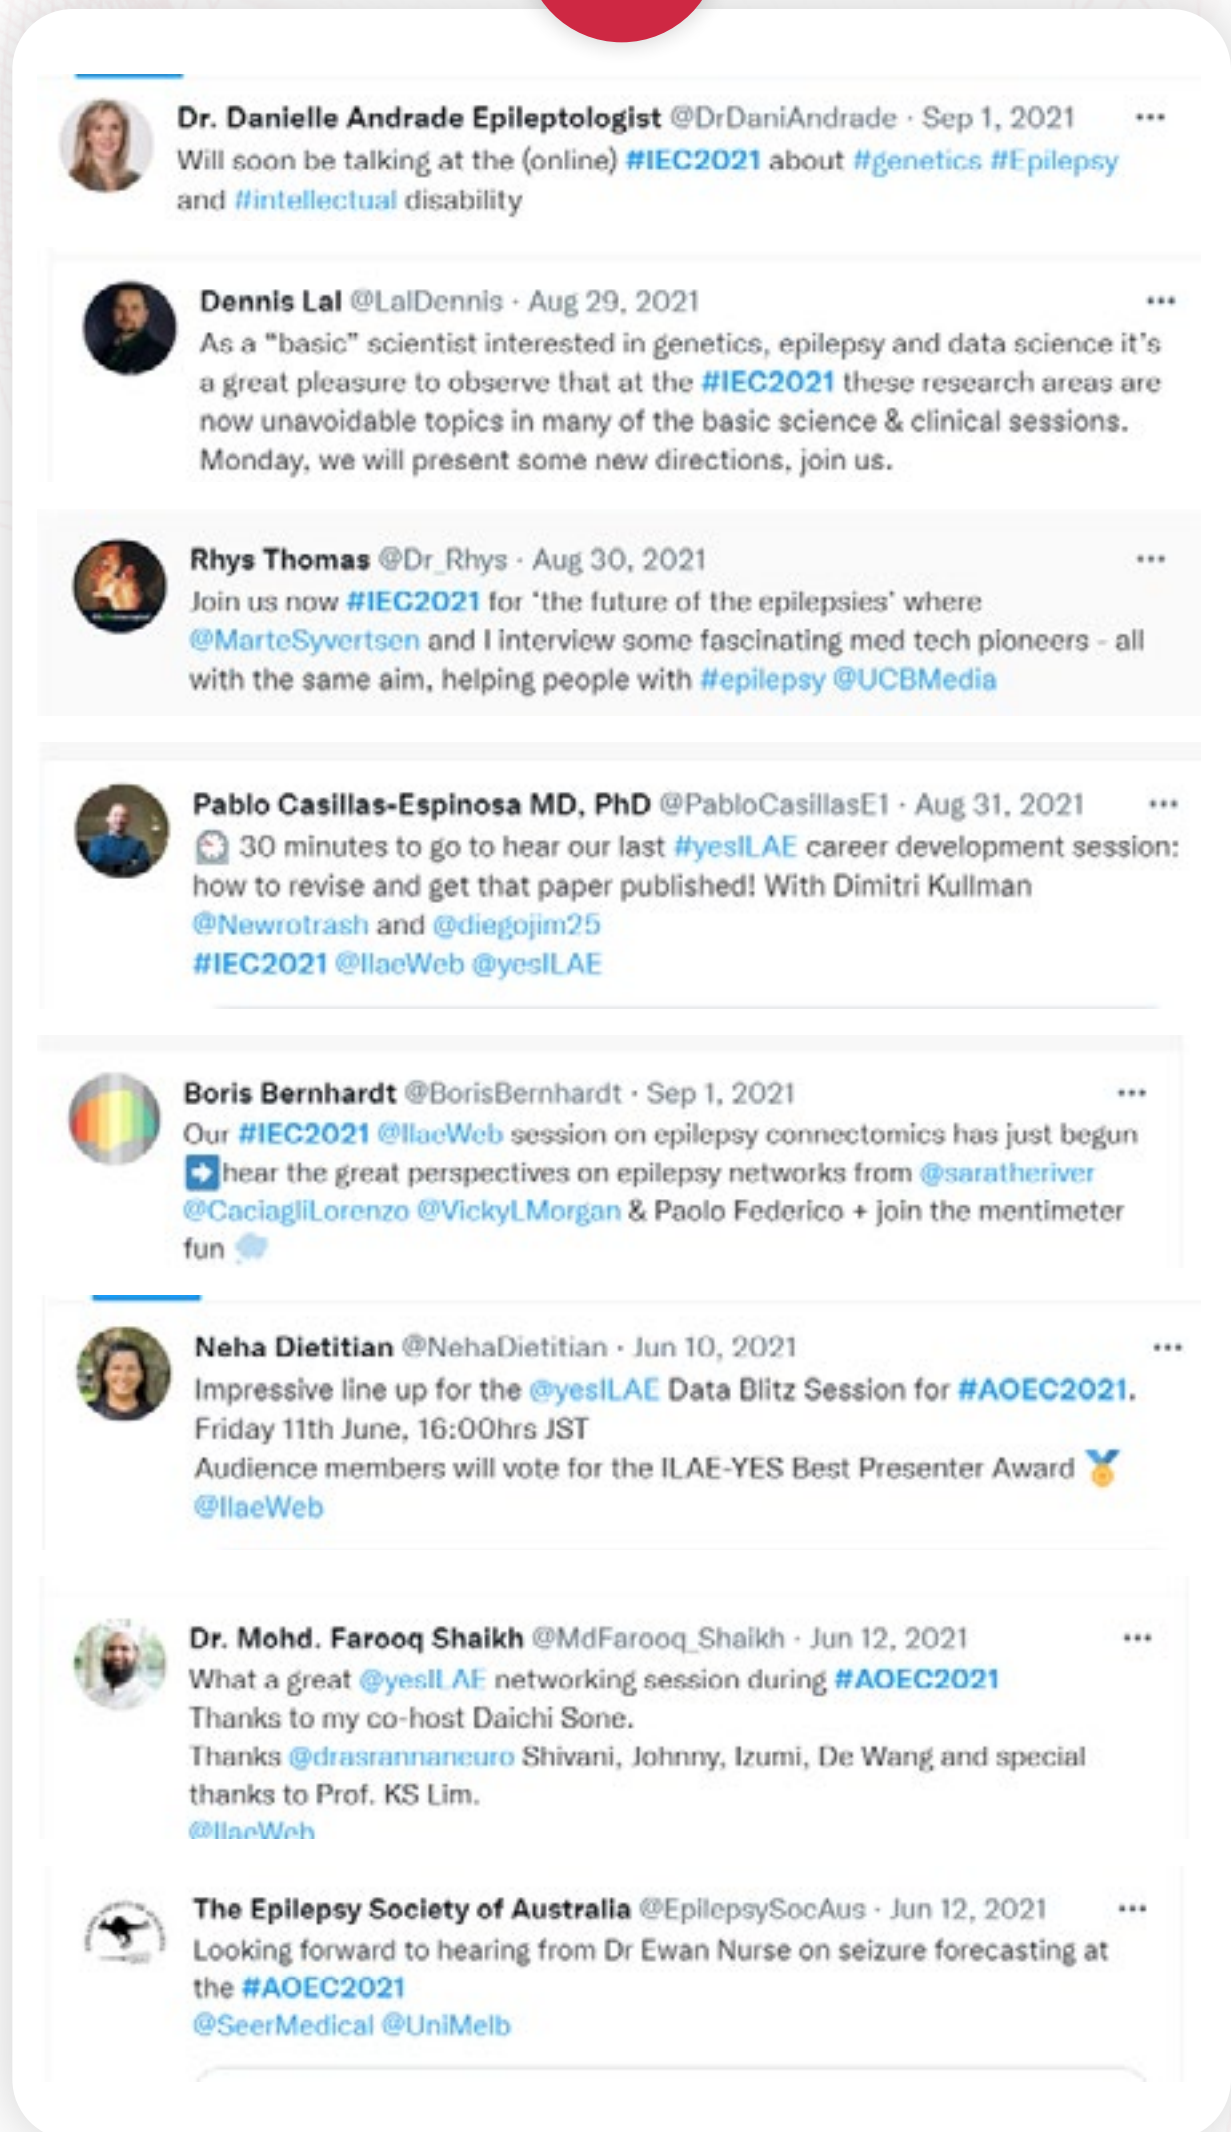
Dr. Danielle Andrade Epileptologist @DrDaniAndrade · Sep 1, 2021 ···
Will soon be talking at the (online) #IEC2021 about #genetics #Epilepsy and #intellectual disability

Dennis Lal @LalDennis · Aug 29, 2021 ···
As a "basic" scientist interested in genetics, epilepsy and data science it's a great pleasure to observe that at the #IEC2021 these research areas are now unavoidable topics in many of the basic science & clinical sessions. Monday, we will present some new directions, join us.

Rhys Thomas @Dr_Rhys · Aug 30, 2021 ···
Join us now #IEC2021 for 'the future of the epilepsies' where @MarteSyvertsen and I interview some fascinating med tech pioneers - all with the same aim, helping people with #epilepsy @UCBMedia

Pablo Casillas-Espinosa MD, PhD @PabloCasillasE1 · Aug 31, 2021 ···
30 minutes to go to hear our last #yesILAE career development session: how to revise and get that paper published! With Dimitri Kullman @Newrotrash and @diegojim25
#IEC2021 @IlaeWeb @yesILAE

Boris Bernhardt @BorisBernhardt · Sep 1, 2021 ···
Our #IEC2021 @IlaeWeb session on epilepsy connectomics has just begun hear the great perspectives on epilepsy networks from @saratheriver @CaciagliLorenzo @VickyLMorgan & Paolo Federico + join the mentimeter fun

Neha Dietitian @NehaDietitian · Jun 10, 2021 ···
Impressive line up for the @yesILAE Data Blitz Session for #AOEC2021.
Friday 11th June, 16:00hrs JST
Audience members will vote for the ILAE-YES Best Presenter Award
@IlaeWeb

Dr. Mohd. Farooq Shaikh @MdFarooq_Shaikh · Jun 12, 2021 ···
What a great @yesILAE networking session during #AOEC2021
Thanks to my co-host Daichi Sone.
Thanks @drasrannaneuro Shivani, Johnny, Izumi, De Wang and special thanks to Prof. KS Lim.
@IlaeWeb

The Epilepsy Society of Australia @EpilepsySocAus · Jun 12, 2021 ···
Looking forward to hearing from Dr Ewan Nurse on seizure forecasting at the #AOEC2021
@SeerMedical @UniMelb